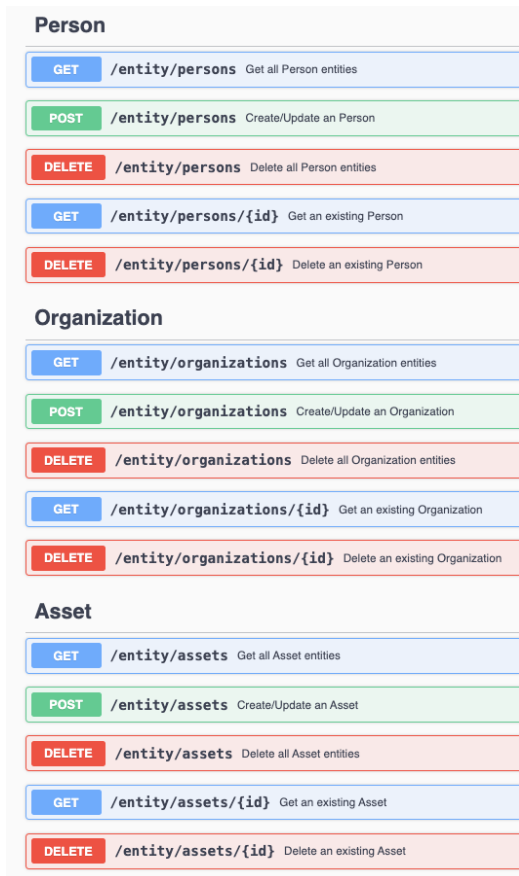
Person

GET /entity/persons Get all Person entities

POST /entity/persons Create/Update an Person

DELETE /entity/persons Delete all Person entities

GET /entity/persons/{id} Get an existing Person

DELETE /entity/persons/{id} Delete an existing Person

Organization

GET /entity/organizations Get all Organization entities

POST /entity/organizations Create/Update an Organization

DELETE /entity/organizations Delete all Organization entities

GET /entity/organizations/{id} Get an existing Organization

DELETE /entity/organizations/{id} Delete an existing Organization

Asset

GET /entity/assets Get all Asset entities

POST /entity/assets Create/Update an Asset

DELETE /entity/assets Delete all Asset entities

GET /entity/assets/{id} Get an existing Asset

DELETE /entity/assets/{id} Delete an existing Asset